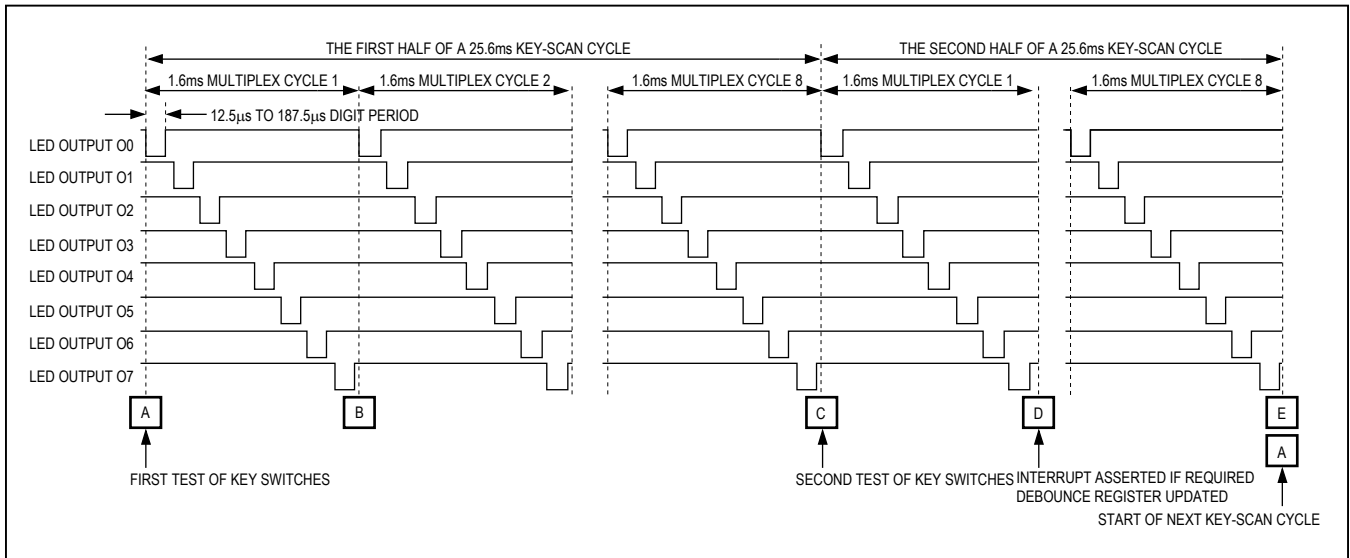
THE FIRST HALF OF A 25.6ms KEY-SCAN CYCLE

THE SECOND HALF OF A 25.6ms KEY-SCAN CYCLE

1.6ms MULTIPLEX CYCLE 1

1.6ms MULTIPLEX CYCLE 2

1.6ms MULTIPLEX CYCLE 8

1.6ms MULTIPLEX CYCLE 1

1.6ms MULTIPLEX CYCLE 8

12.5μs TO 187.5μs DIGIT PERIOD

LED OUTPUT O0
LED OUTPUT O1
LED OUTPUT O2
LED OUTPUT O3
LED OUTPUT O4
LED OUTPUT O5
LED OUTPUT O6
LED OUTPUT O7

A

B

C

D

E

A

FIRST TEST OF KEY SWITCHES

SECOND TEST OF KEY SWITCHES

INTERRUPT ASSERTED IF REQUIRED
DEBOUNCE REGISTER UPDATED

START OF NEXT KEY-SCAN CYCLE